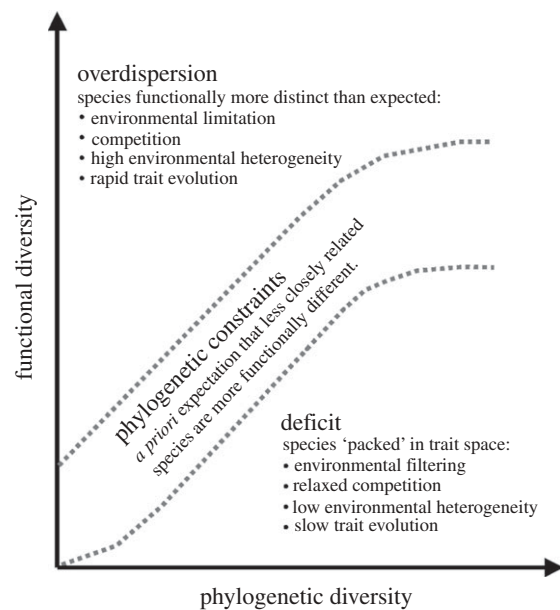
overdispersion
species functionally more distinct than expected:
• environmental limitation
• competition
• high environmental heterogeneity
• rapid trait evolution

functional diversity

phylogenetic constraints
*a priori* expectation that less closely related species are more functionally different.

deficit
species 'packed' in trait space:
• environmental filtering
• relaxed competition
• low environmental heterogeneity
• slow trait evolution

phylogenetic diversity